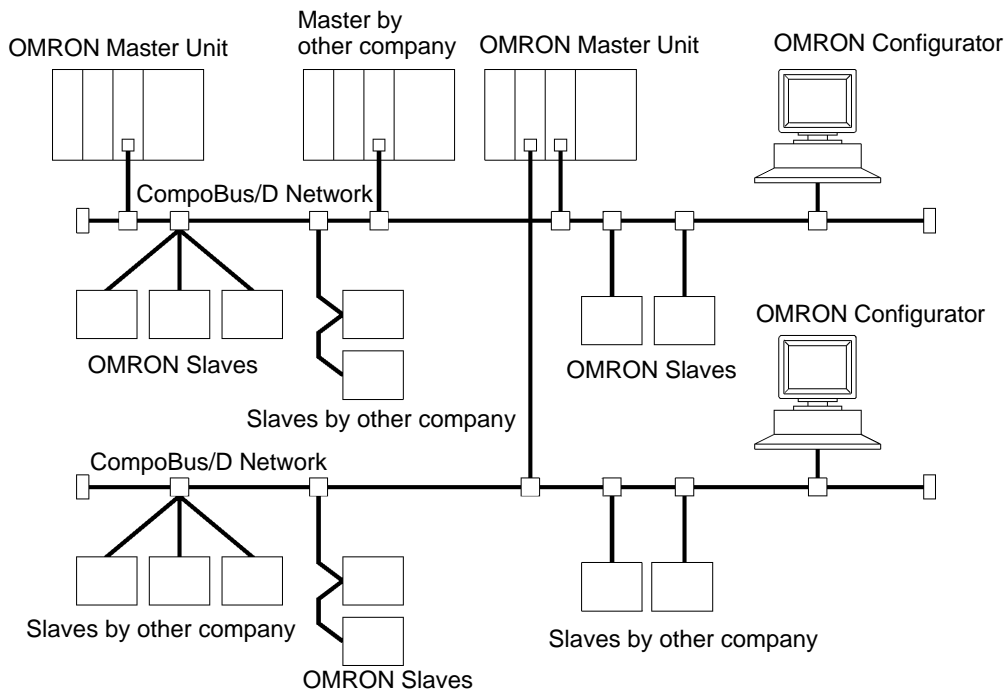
OMRON Master Unit

Master by other company

OMRON Master Unit

OMRON Configurator

CompoBus/D Network

OMRON Slaves

Slaves by other company

OMRON Slaves

OMRON Configurator

CompoBus/D Network

Slaves by other company

OMRON Slaves

Slaves by other company